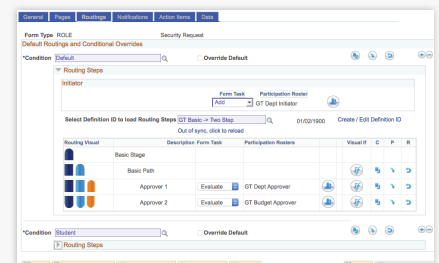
General | Pages | Routings | Notifications | Action Items | Data

Form Type ROLE Security Request

Default Routings and Conditional Overrides

*Condition Default Override Default

Routing Steps

Initiator

Form Task Participation Roster
Add GT Dept Initiator

Select Definition ID to load Routing Steps GT Basic -> Two Step 01/02/1900 Create / Edit Definition ID

Out of sync, click to reload

| Routing Visual | Description | Form Task | Participation Rosters | | Visual If | C | P | R |
|---|---|---|---|---|---|---|---|---|
| | Basic Stage | | | | | | | |
| | Basic Path | | | | | | | |
| | Approver 1 | Evaluate | GT Dept Approver | | | | | |
| | Approver 2 | Evaluate | GT Budget Approver | | | | | |

*Condition Student Override Default

Routing Steps